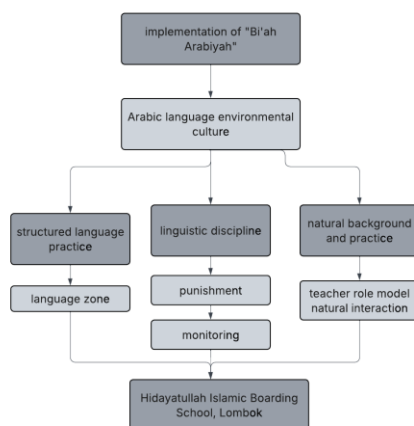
implementation of "Bi'ah Arabiyah"

Arabic language environmental culture

structured language practice

language zone

linguistic discipline

punishment

monitoring

natural background and practice

teacher role model natural interaction

Hidayatullah Islamic Boarding School, Lombok